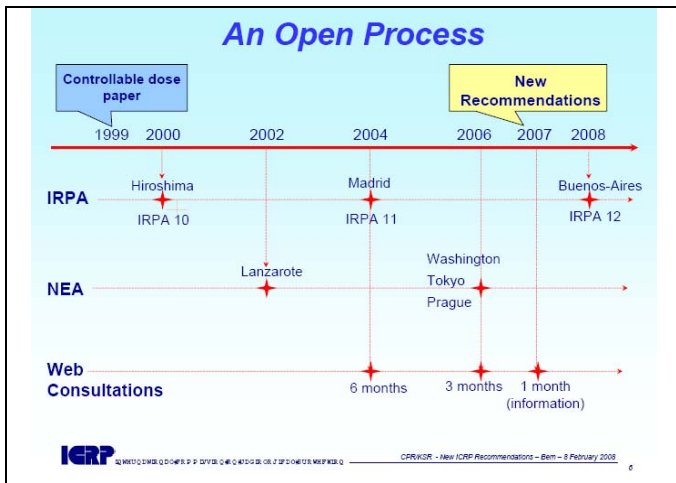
An Open Process

Controllable dose paper

New Recommendations

1999 2000 2002 2004 2006 2007 2008

IRPA

Hiroshima

IRPA 10

Madrid

IRPA 11

Buenos-Aires

IRPA 12

NEA

Lanzarote

Washington

Tokyo

Prague

Web Consultations

6 months

3 months

1 month (information)

ICRP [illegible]

CPR/KSR - New ICRP Recommendations – Bern – 8 February 2008

6